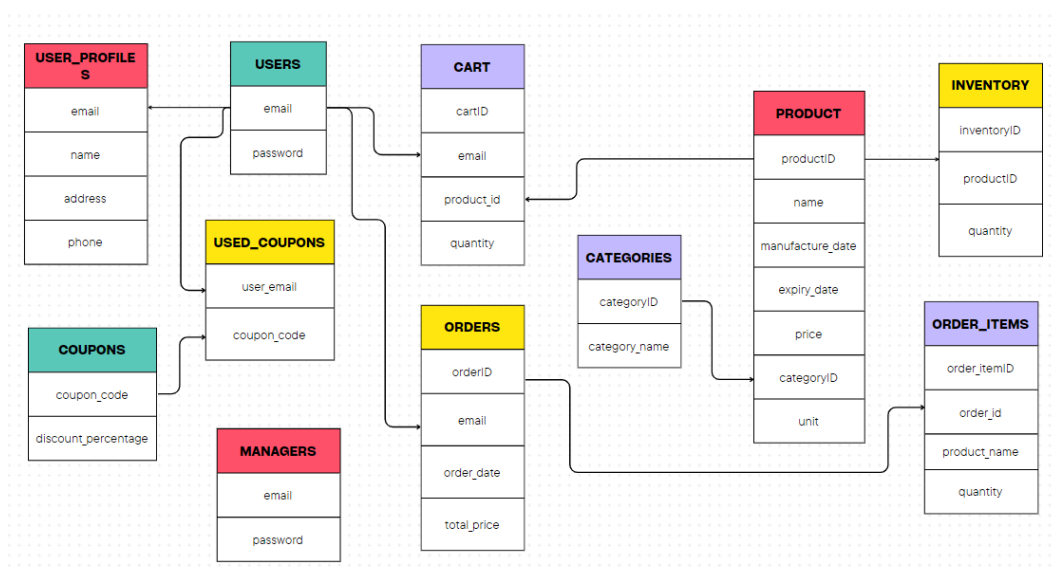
USER_PROFILES

email

name

address

phone

USERS

email

password

CART

cartID

email

product_id

quantity

INVENTORY

inventoryID

productID

quantity

PRODUCT

productID

name

manufacture_date

expiry_date

price

categoryID

unit

USED_COUPONS

user_email

coupon_code

CATEGORIES

categoryID

category_name

COUPONS

coupon_code

discount_percentage

ORDERS

orderID

email

order_date

total_price

ORDER_ITEMS

order_itemID

order_id

product_name

quantity

MANAGERS

email

password